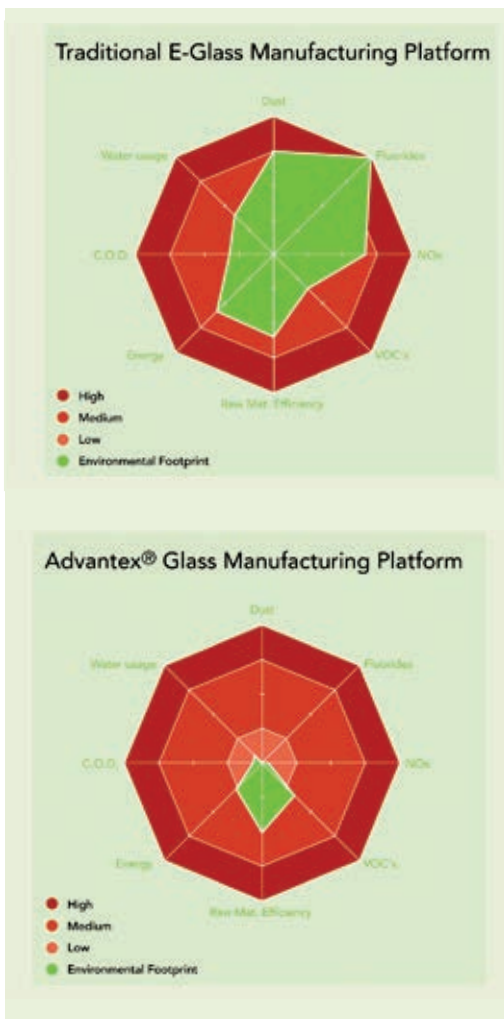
Traditional E-Glass Manufacturing Platform

Dust
Fluorides
NOx
VOC's
Raw Mat. Efficiency
Energy
C.O.D.
Water usage

High
Medium
Low
Environmental Footprint

Advantex® Glass Manufacturing Platform

Dust
Fluorides
NOx
VOC's
Raw Mat. Efficiency
Energy
C.O.D.
Water usage

High
Medium
Low
Environmental Footprint